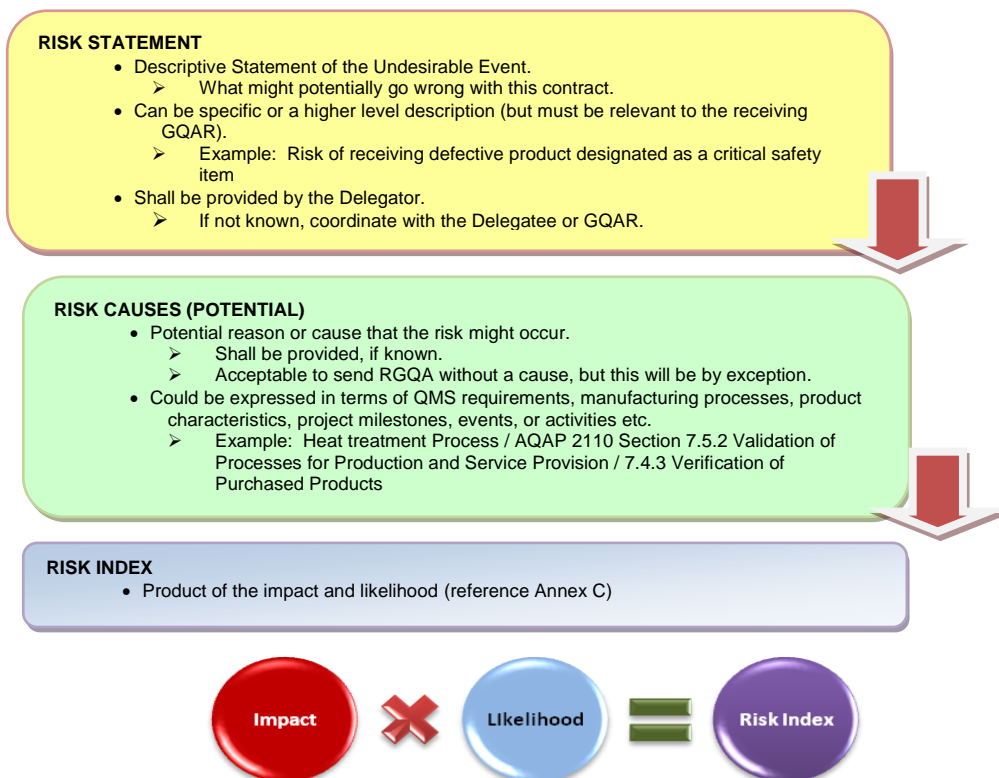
RISK STATEMENT

- Descriptive Statement of the Undesirable Event.
  - What might potentially go wrong with this contract.
- Can be specific or a higher level description (but must be relevant to the receiving GQAR).
  - Example: Risk of receiving defective product designated as a critical safety item
- Shall be provided by the Delegator.
  - If not known, coordinate with the Delegatee or GQAR.

RISK CAUSES (POTENTIAL)

- Potential reason or cause that the risk might occur.
  - Shall be provided, if known.
  - Acceptable to send RGQA without a cause, but this will be by exception.
- Could be expressed in terms of QMS requirements, manufacturing processes, product characteristics, project milestones, events, or activities etc.
  - Example: Heat treatment Process / AQAP 2110 Section 7.5.2 Validation of Processes for Production and Service Provision / 7.4.3 Verification of Purchased Products

RISK INDEX

- Product of the impact and likelihood (reference Annex C)

Impact

Likelihood

Risk Index